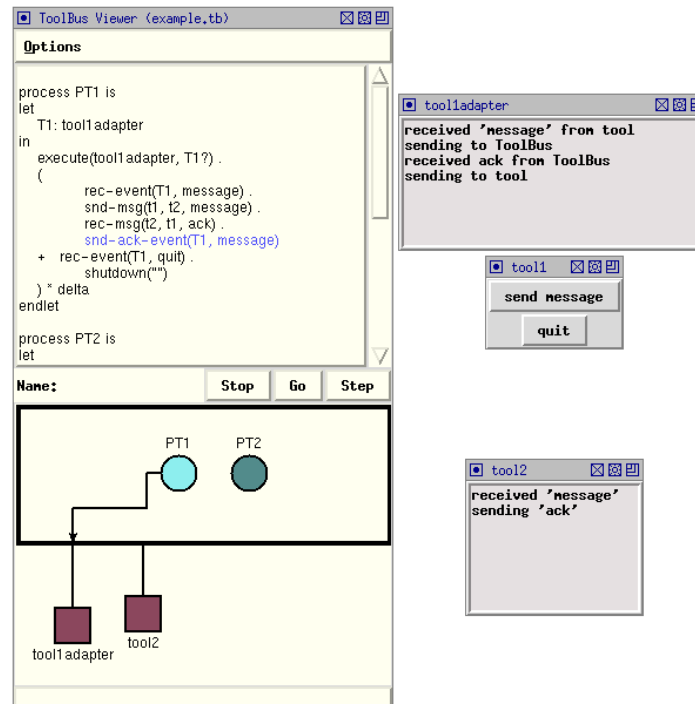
ToolBus Viewer (example.tb)

Options

process PT1 is
let
T1: tool1adapter
in
execute(tool1adapter, T1?) .
(
rec-event(T1, message) .
snd-msg(t1, t2, message) .
rec-msg(t2, t1, ack) .
snd-ack-event(T1, message)
+ rec-event(T1, quit) .
shutdown("")
) * delta
endlet

process PT2 is
let

Name:

Stop

Go

Step

PT1

PT2

tool1adapter

tool2

tool1adapter

received 'message' from tool
sending to ToolBus
received ack from ToolBus
sending to tool

tool1

send message

quit

tool2

received 'message'
sending 'ack'